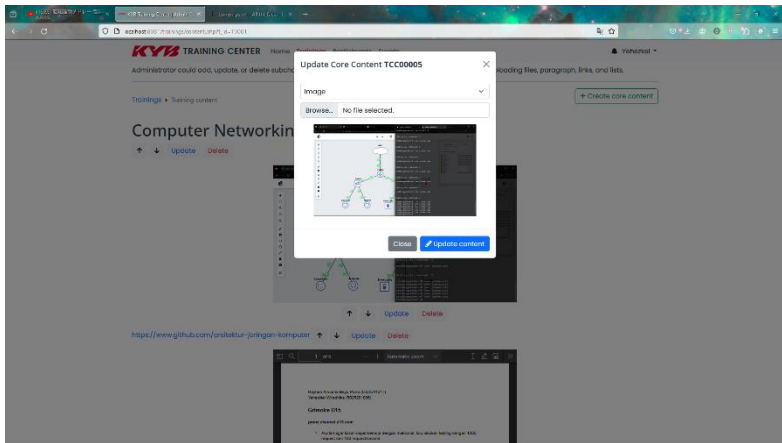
KYB TRAINING CENTER Home Trainings Participants Events

Yehezkiel ▾

Administrator could add, update, or delete subcha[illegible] ...loading files, paragraph, links, and lists.

Trainings • Training content

+ Create core content

Computer Networkin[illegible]

↑ ↓ Update Delete

Update Core Content TCC00005

Image

Browse... No file selected.

Close

Update content

↑ ↓ Update Delete

https://www.github.com/arsitektur-jaringan-komputer ↑ ↓ Update Delete

Gateway DTS